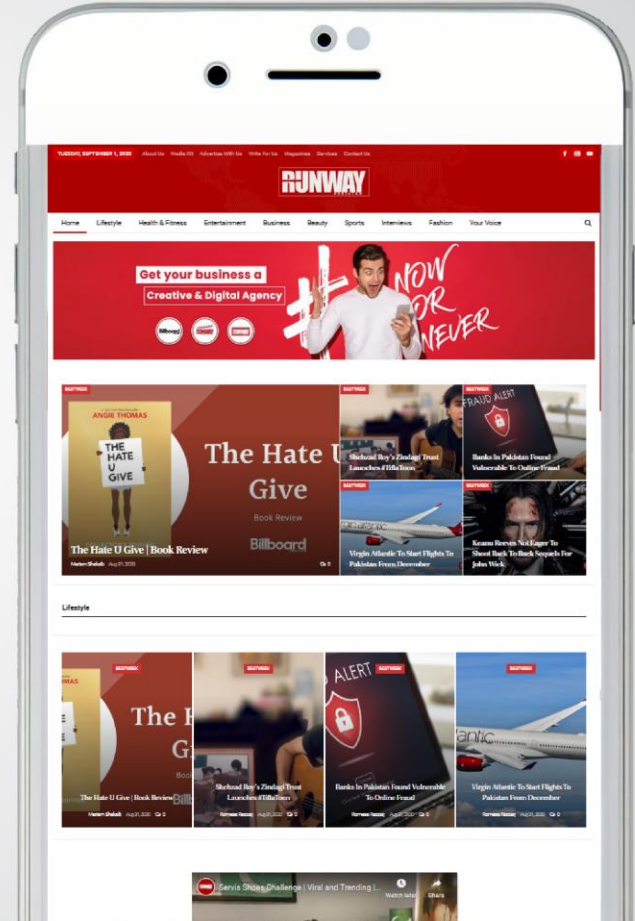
TUESDAY, SEPTEMBER 1, 2020 About Us Media Kit Advertise With Us Write For Us Magazines Services Contact Us

RUNWAY

Home Lifestyle Health & Fitness Entertainment Business Beauty Sports Interviews Fashion Your Voice

Get your business a
Creative & Digital Agency

NOW OR NEVER

BESTWEEK

ANGIE THOMAS

THE HATE U GIVE

The Hate U Give

Book Review

Billboard

The Hate U Give | Book Review

Meiram Shaikh Aug 31, 2020

BESTWEEK

Shehzad Roy's Zindagi Trust Launches #TilliToon

BESTWEEK

FRAUD ALERT

Banks In Pakistan Found Vulnerable To Online Fraud

BESTWEEK

Virgin Atlantic To Start Flights To Pakistan From December

BESTWEEK

Keanu Reeves Not Eager To Shoot Back To Back Sequels For John Wick

Lifestyle

BESTWEEK

The H
G

The Hate U Give | Book Review

Meiram Shaikh Aug 31, 2020

Shehzad Roy's Zindagi Trust Launches #TilliToon

Romesa Razzaq Aug 31, 2020

BESTWEEK

ALERT

Banks In Pakistan Found Vulnerable To Online Fraud

Romesa Razzaq Aug 31, 2020

BESTWEEK

Virgin Atlantic To Start Flights To Pakistan From December

Romesa Razzaq Aug 31, 2020

Servis Shoes Challenge | Viral and Trending |...

Watch later Share